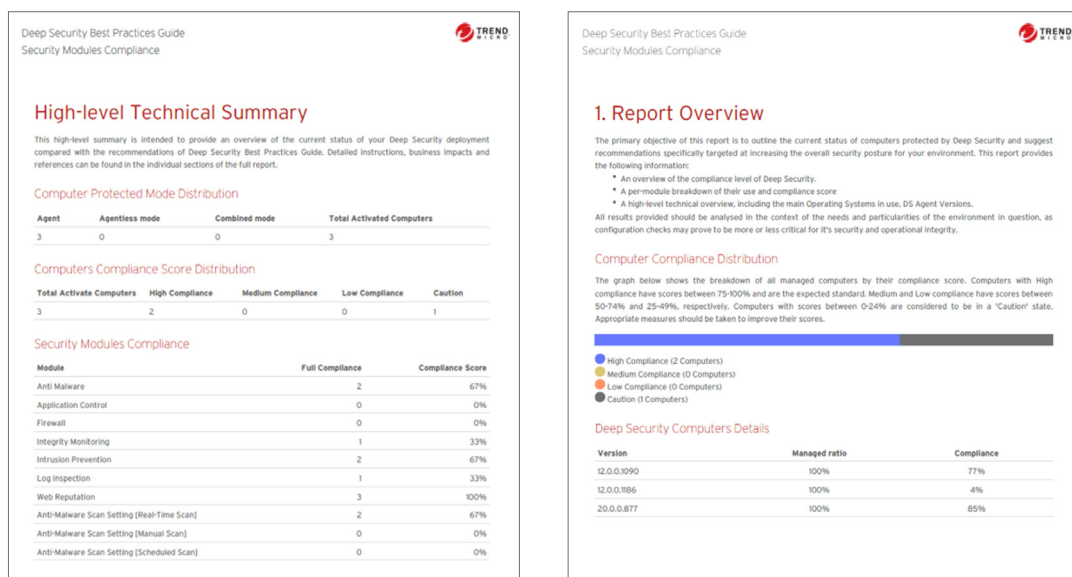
Deep Security Best Practices Guide
Security Modules Compliance

TREND MICRO

High-level Technical Summary

This high-level summary is intended to provide an overview of the current status of your Deep Security deployment compared with the recommendations of Deep Security Best Practices Guide. Detailed instructions, business impacts and references can be found in the individual sections of the full report.

Computer Protected Mode Distribution

| Agent | Agentless mode | Combined mode | Total Activated Computers |
|---|---|---|---|
| 3 | 0 | 0 | 3 |

Computers Compliance Score Distribution

| Total Activate Computers | High Compliance | Medium Compliance | Low Compliance | Caution |
|---|---|---|---|---|
| 3 | 2 | 0 | 0 | 1 |

Security Modules Compliance

| Module | Full Compliance | Compliance Score |
|---|---|---|
| Anti Malware | 2 | 67% |
| Application Control | 0 | 0% |
| Firewall | 0 | 0% |
| Integrity Monitoring | 1 | 33% |
| Intrusion Prevention | 2 | 67% |
| Log Inspection | 1 | 33% |
| Web Reputation | 3 | 100% |
| Anti-Malware Scan Setting [Real-Time Scan] | 2 | 67% |
| Anti-Malware Scan Setting [Manual Scan] | 0 | 0% |
| Anti-Malware Scan Setting [Scheduled Scan] | 0 | 0% |

Deep Security Best Practices Guide
Security Modules Compliance

TREND MICRO

1. Report Overview

The primary objective of this report is to outline the current status of computers protected by Deep Security and suggest recommendations specifically targeted at increasing the overall security posture for your environment. This report provides the following information:
• An overview of the compliance level of Deep Security.
• A per-module breakdown of their use and compliance score
• A high-level technical overview, including the main Operating Systems in use, DS Agent Versions.
All results provided should be analysed in the context of the needs and particularities of the environment in question, as configuration checks may prove to be more or less critical for it's security and operational integrity.

Computer Compliance Distribution

The graph below shows the breakdown of all managed computers by their compliance score. Computers with High compliance have scores between 75-100% and are the expected standard. Medium and Low compliance have scores between 50-74% and 25-49%, respectively. Computers with scores between 0-24% are considered to be in a 'Caution' state. Appropriate measures should be taken to improve their scores.

High Compliance (2 Computers)
Medium Compliance (0 Computers)
Low Compliance (0 Computers)
Caution (1 Computers)

Deep Security Computers Details

| Version | Managed ratio | Compliance |
|---|---|---|
| 12.0.0.1090 | 100% | 77% |
| 12.0.0.1186 | 100% | 4% |
| 20.0.0.877 | 100% | 85% |